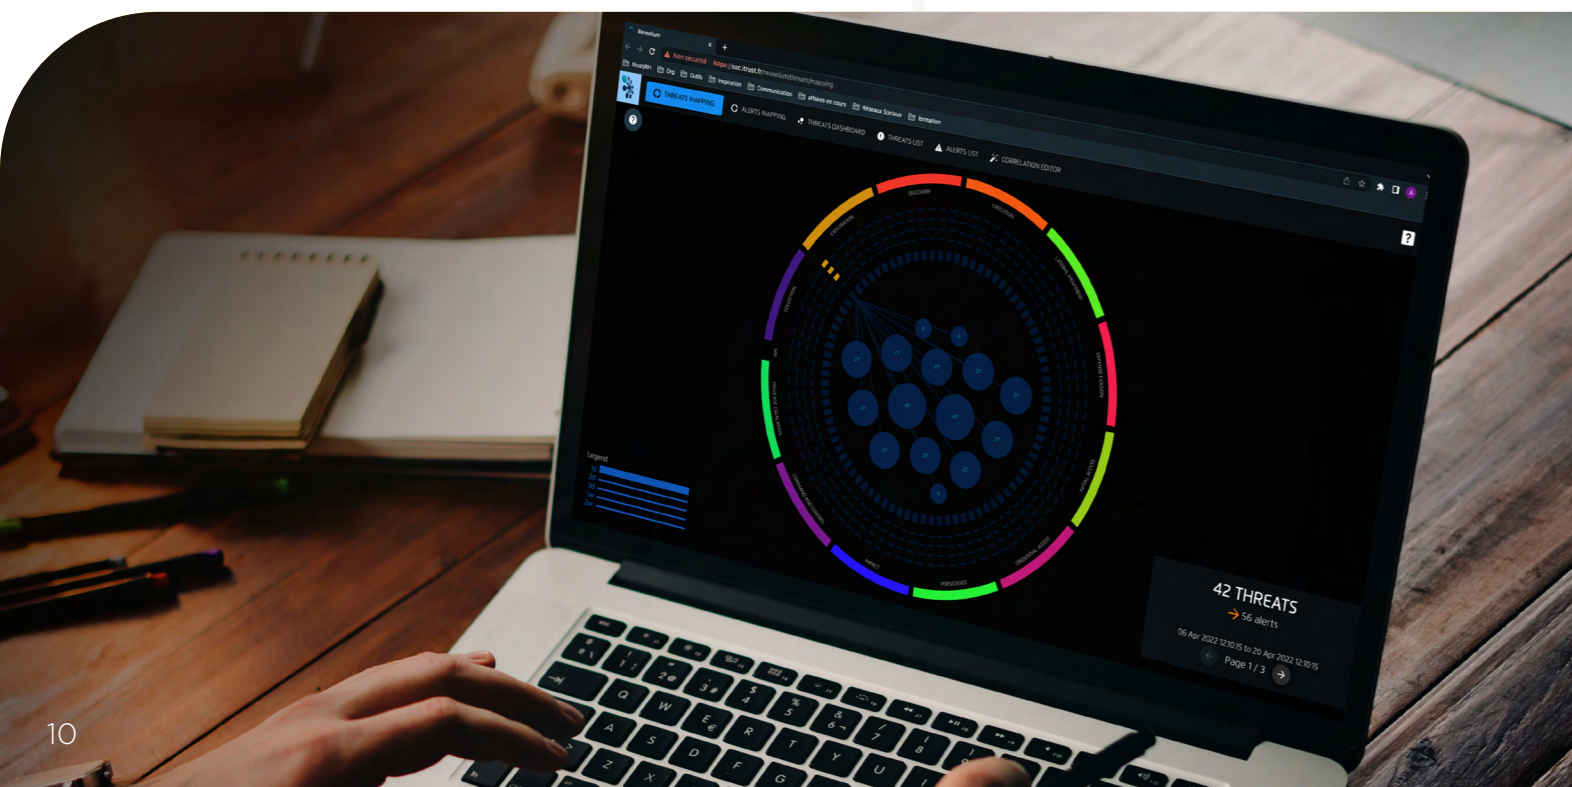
Reveelium

Non sécurisé | https://soc.itrust.fr/reveelium/threats/mapping

Org Outils Inspiration Communication affaires en cours Reseaux Sociaux formation

THREATS MAPPING ALERTS MAPPING THREATS DASHBOARD THREATS LIST ALERTS LIST CORRELATION EDITOR

DISCOVERY EXECUTION LATERAL MOVEMENT DEFENSE EVASION INITIAL ACCESS CREDENTIAL ACCESS PERSISTENCE IMPACT COMMAND AND CONTROL PRIVILEGE ESCALATION COLLECTION EXFILTRATION

Legend

42 THREATS
56 alerts

06 Apr 2022 12:10:15 to 20 Apr 2022 12:10:15
Page 1 / 3

10